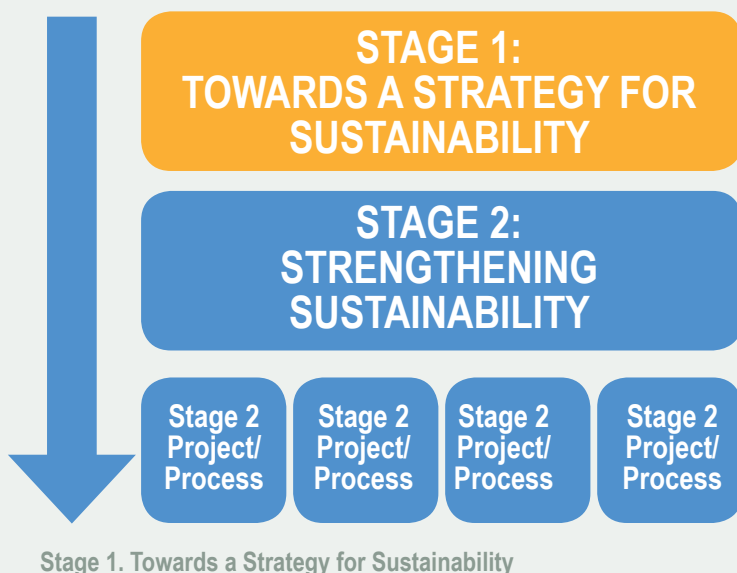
STAGE 1:
TOWARDS A STRATEGY FOR SUSTAINABILITY

STAGE 2:
STRENGTHENING SUSTAINABILITY

Stage 2 Project/ Process

Stage 2 Project/ Process

Stage 2 Project/ Process

Stage 2 Project/ Process

Stage 1. Towards a Strategy for Sustainability